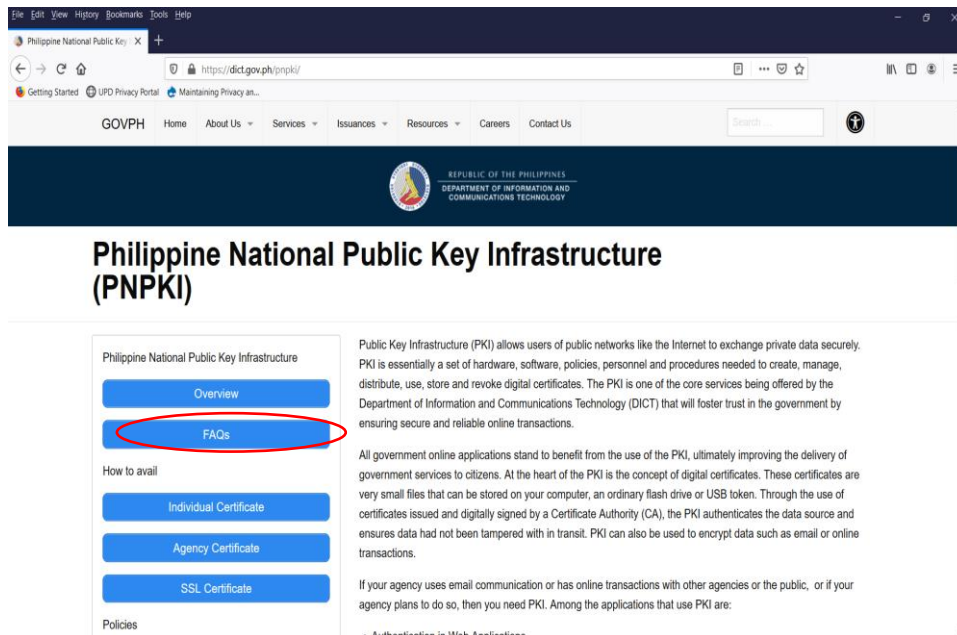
File Edit View History Bookmarks Tools Help

Philippine National Public Key I ×

https://dict.gov.ph/pnpki/

Getting Started UPD Privacy Portal Maintaining Privacy an...

GOVPH Home About Us Services Issuances Resources Careers Contact Us

Search ...

REPUBLIC OF THE PHILIPPINES
DEPARTMENT OF INFORMATION AND COMMUNICATIONS TECHNOLOGY

Philippine National Public Key Infrastructure (PNPKI)

Philippine National Public Key Infrastructure

Overview

FAQs

How to avail

Individual Certificate

Agency Certificate

SSL Certificate

Policies

Public Key Infrastructure (PKI) allows users of public networks like the Internet to exchange private data securely. PKI is essentially a set of hardware, software, policies, personnel and procedures needed to create, manage, distribute, use, store and revoke digital certificates. The PKI is one of the core services being offered by the Department of Information and Communications Technology (DICT) that will foster trust in the government by ensuring secure and reliable online transactions.

All government online applications stand to benefit from the use of the PKI, ultimately improving the delivery of government services to citizens. At the heart of the PKI is the concept of digital certificates. These certificates are very small files that can be stored on your computer, an ordinary flash drive or USB token. Through the use of certificates issued and digitally signed by a Certificate Authority (CA), the PKI authenticates the data source and ensures data had not been tampered with in transit. PKI can also be used to encrypt data such as email or online transactions.

If your agency uses email communication or has online transactions with other agencies or the public, or if your agency plans to do so, then you need PKI. Among the applications that use PKI are:

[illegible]